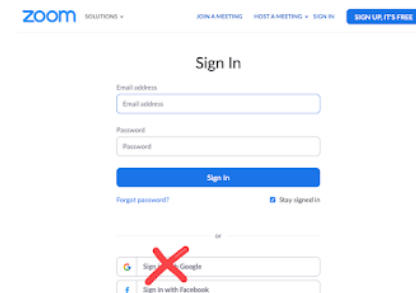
zoom SOLUTIONS ▾ JOIN A MEETING HOST A MEETING ▾ SIGN IN SIGN UP, IT'S FREE

Sign In

Email address

Email address

Password

Password

Sign In

Forgot password?

Stay signed in

or

Sign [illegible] Google

Sign in with Facebook